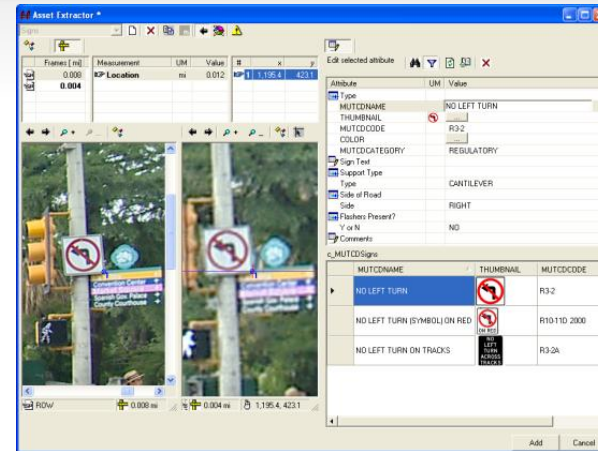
Asset Extractor *

Signs

| Frames [ mi] |
|---|
| 0.000 |
| 0.004 |

| Measurement | UM | Value |
|---|---|---|
| Location | mi | 0.012 |

| # | x | y |
|---|---|---|
| 1 | 1,195.4 | 423.1 |

Edit selected attribute

| Attribute | UM | Value |
|---|---|---|
| Type | | |
| MUTCDNAME | | NO LEFT TURN |
| THUMBNAIL | | |
| MUTCDCODE | | R3-2 |
| COLOR | | |
| MUTCDCATEGORY | | REGULATORY |
| Sign Text | | |
| Support Type | | |
| Type | | CANTILEVER |
| Side of Road | | |
| Side | | RIGHT |
| Flashers Present? | | |
| Y or N | | NO |
| Comments | | |

c_MUTCDSigns

| MUTCDNAME | THUMBNAIL | MUTCDCODE |
|---|---|---|
| NO LEFT TURN | | R3-2 |
| NO LEFT TURN (SYMBOL) ON RED | ON RED | R10-11D 2000 |
| NO LEFT TURN ON TRACKS | NO LEFT TURN ACROSS TRACKS | R3-2A |

Convention Center
Spanish Gov. Palace
County Courthouse

ROW 0.008 mi 0.004 mi 1,195.4, 423.1

Add Cancel